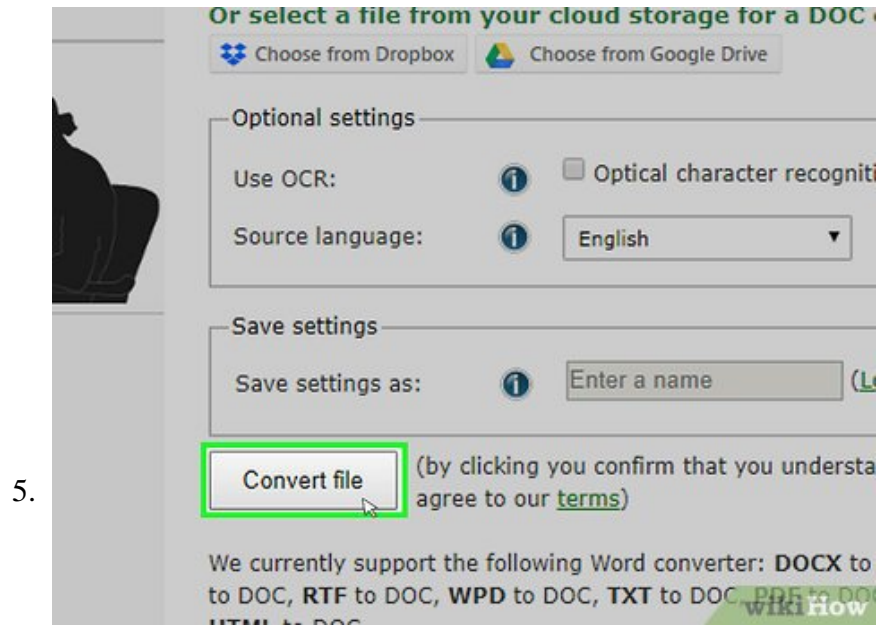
Or select a file from your cloud storage for a DOC

Choose from Dropbox | Choose from Google Drive

Optional settings

Use OCR: Optical character recogniti

Source language: English

Save settings

Save settings as: Enter a name (L

5.

Convert file (by clicking you confirm that you understa agree to our terms)

We currently support the following Word converter: DOCX to to DOC, RTF to DOC, WPD to DOC, TXT to DOC, PDF to DOC

wikiHow